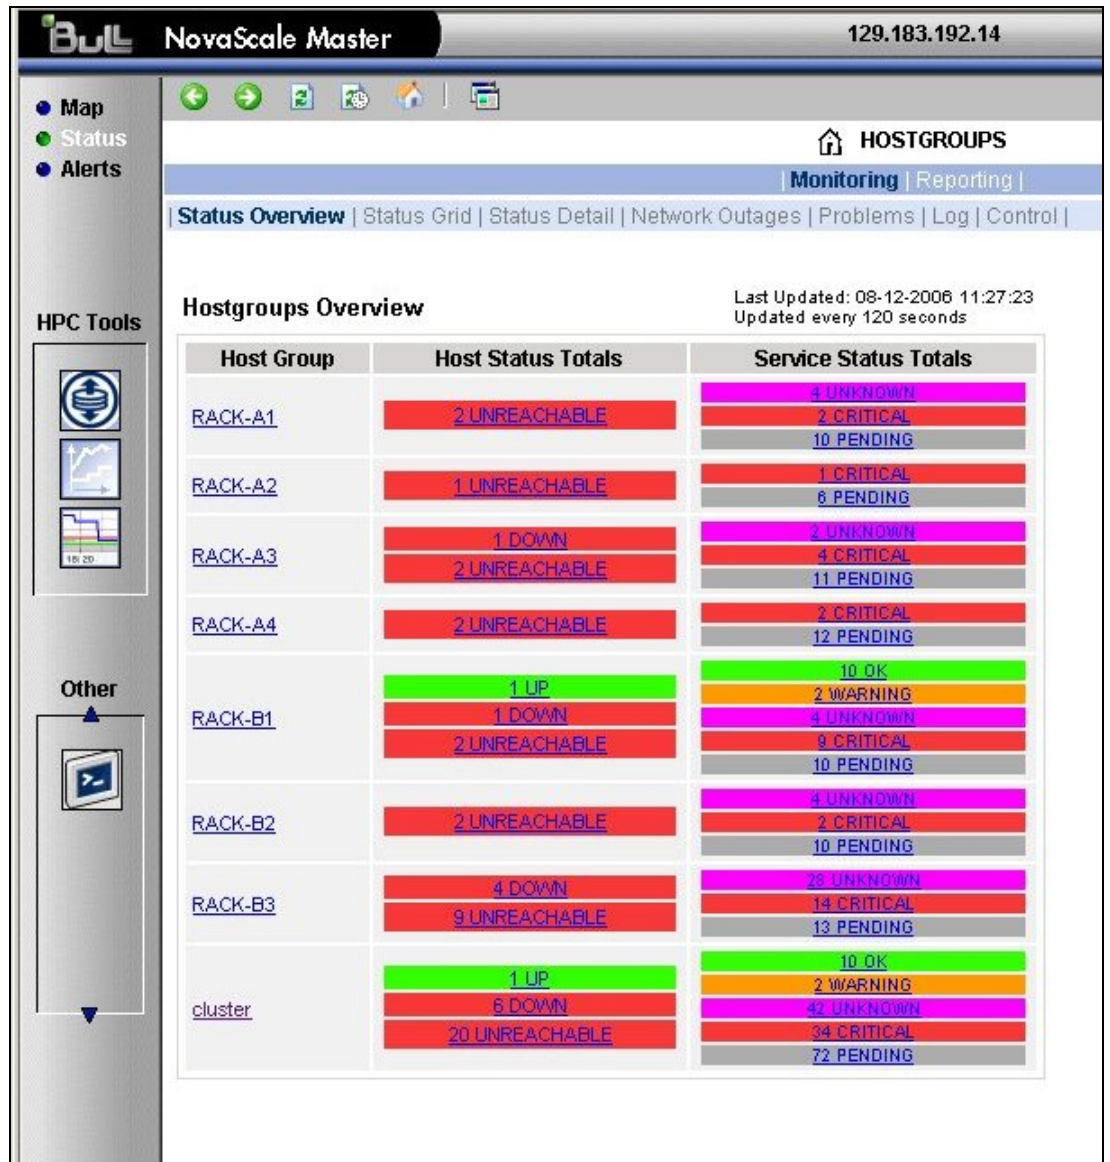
Bull NovaScale Master

129.183.192.14

Map
Status
Alerts

HOSTGROUPS

| Monitoring | Reporting |

| Status Overview | Status Grid | Status Detail | Network Outages | Problems | Log | Control |

HPC Tools

Hostgroups Overview

Last Updated: 08-12-2006 11:27:23
Updated every 120 seconds

| Host Group | Host Status Totals | Service Status Totals |
|---|---|---|
| RACK-A1 | 2 UNREACHABLE | 4 UNKNOWN 2 CRITICAL 10 PENDING |
| RACK-A2 | 1 UNREACHABLE | 1 CRITICAL 6 PENDING |
| RACK-A3 | 1 DOWN 2 UNREACHABLE | 2 UNKNOWN 4 CRITICAL 11 PENDING |
| RACK-A4 | 2 UNREACHABLE | 2 CRITICAL 12 PENDING |
| RACK-B1 | 1 UP 1 DOWN 2 UNREACHABLE | 10 OK 2 WARNING 4 UNKNOWN 9 CRITICAL 10 PENDING |
| RACK-B2 | 2 UNREACHABLE | 4 UNKNOWN 2 CRITICAL 10 PENDING |
| RACK-B3 | 4 DOWN 9 UNREACHABLE | 28 UNKNOWN 14 CRITICAL 13 PENDING |
| cluster | 1 UP 6 DOWN 20 UNREACHABLE | 10 OK 2 WARNING 42 UNKNOWN 34 CRITICAL 72 PENDING |

Other